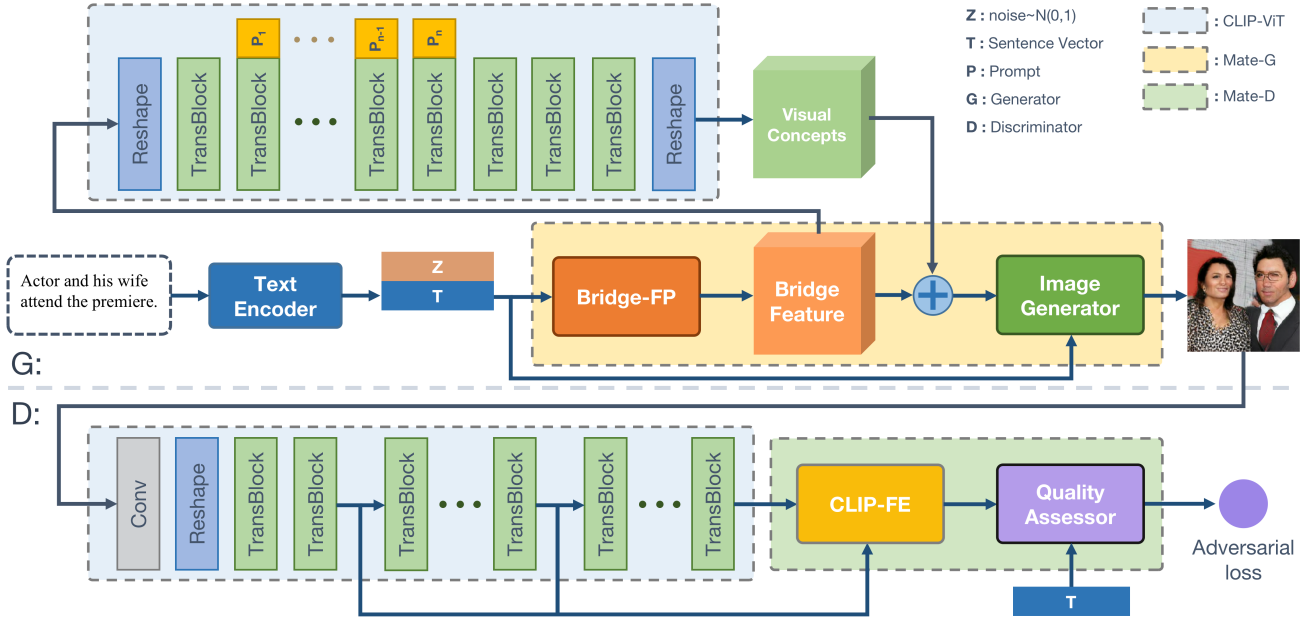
$P_1$ • • • $P_{n-1}$ $P_n$

Reshape TransBlock TransBlock • • • TransBlock TransBlock TransBlock TransBlock TransBlock Reshape

Visual Concepts

Z : noise~N(0,1)
T : Sentence Vector
P : Prompt
G : Generator
D : Discriminator

: CLIP-ViT
: Mate-G
: Mate-D

Actor and his wife attend the premiere.

Text Encoder

Z
T

Bridge-FP

Bridge Feature

Image Generator

G:

D:

Conv Reshape TransBlock TransBlock TransBlock • • • TransBlock TransBlock • • • TransBlock

CLIP-FE

Quality Assessor

T

Adversarial loss